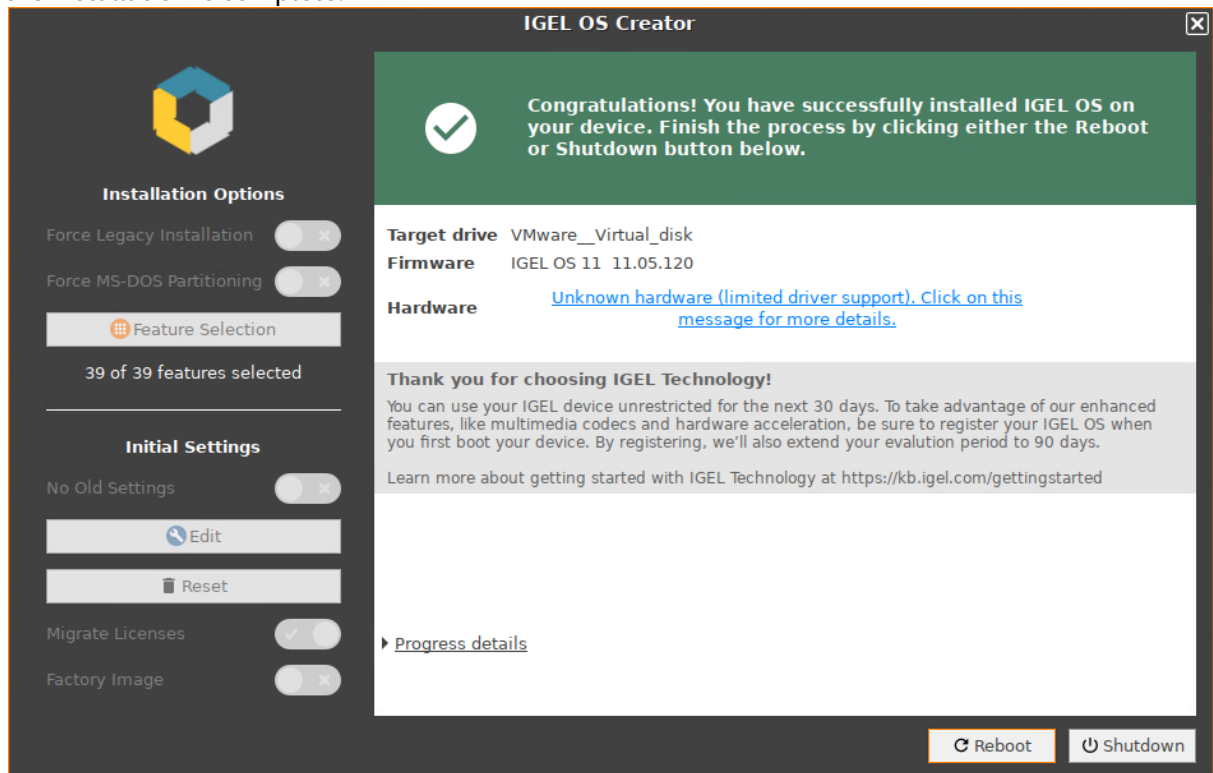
IGEL OS Creator

Installation Options

Force Legacy Installation

Force MS-DOS Partitioning

Feature Selection

39 of 39 features selected

Initial Settings

No Old Settings

Edit

Reset

Migrate Licenses

Factory Image

Congratulations! You have successfully installed IGEL OS on your device. Finish the process by clicking either the Reboot or Shutdown button below.

| | |
|---|---|
| Target drive | VMware__Virtual_disk |
| Firmware | IGEL OS 11 11.05.120 |
| Hardware | Unknown hardware (limited driver support). Click on this message for more details. |

Thank you for choosing IGEL Technology!

You can use your IGEL device unrestricted for the next 30 days. To take advantage of our enhanced features, like multimedia codecs and hardware acceleration, be sure to register your IGEL OS when you first boot your device. By registering, we'll also extend your evalution period to 90 days.

Learn more about getting started with IGEL Technology at https://kb.igel.com/gettingstarted

Progress details

Reboot

Shutdown